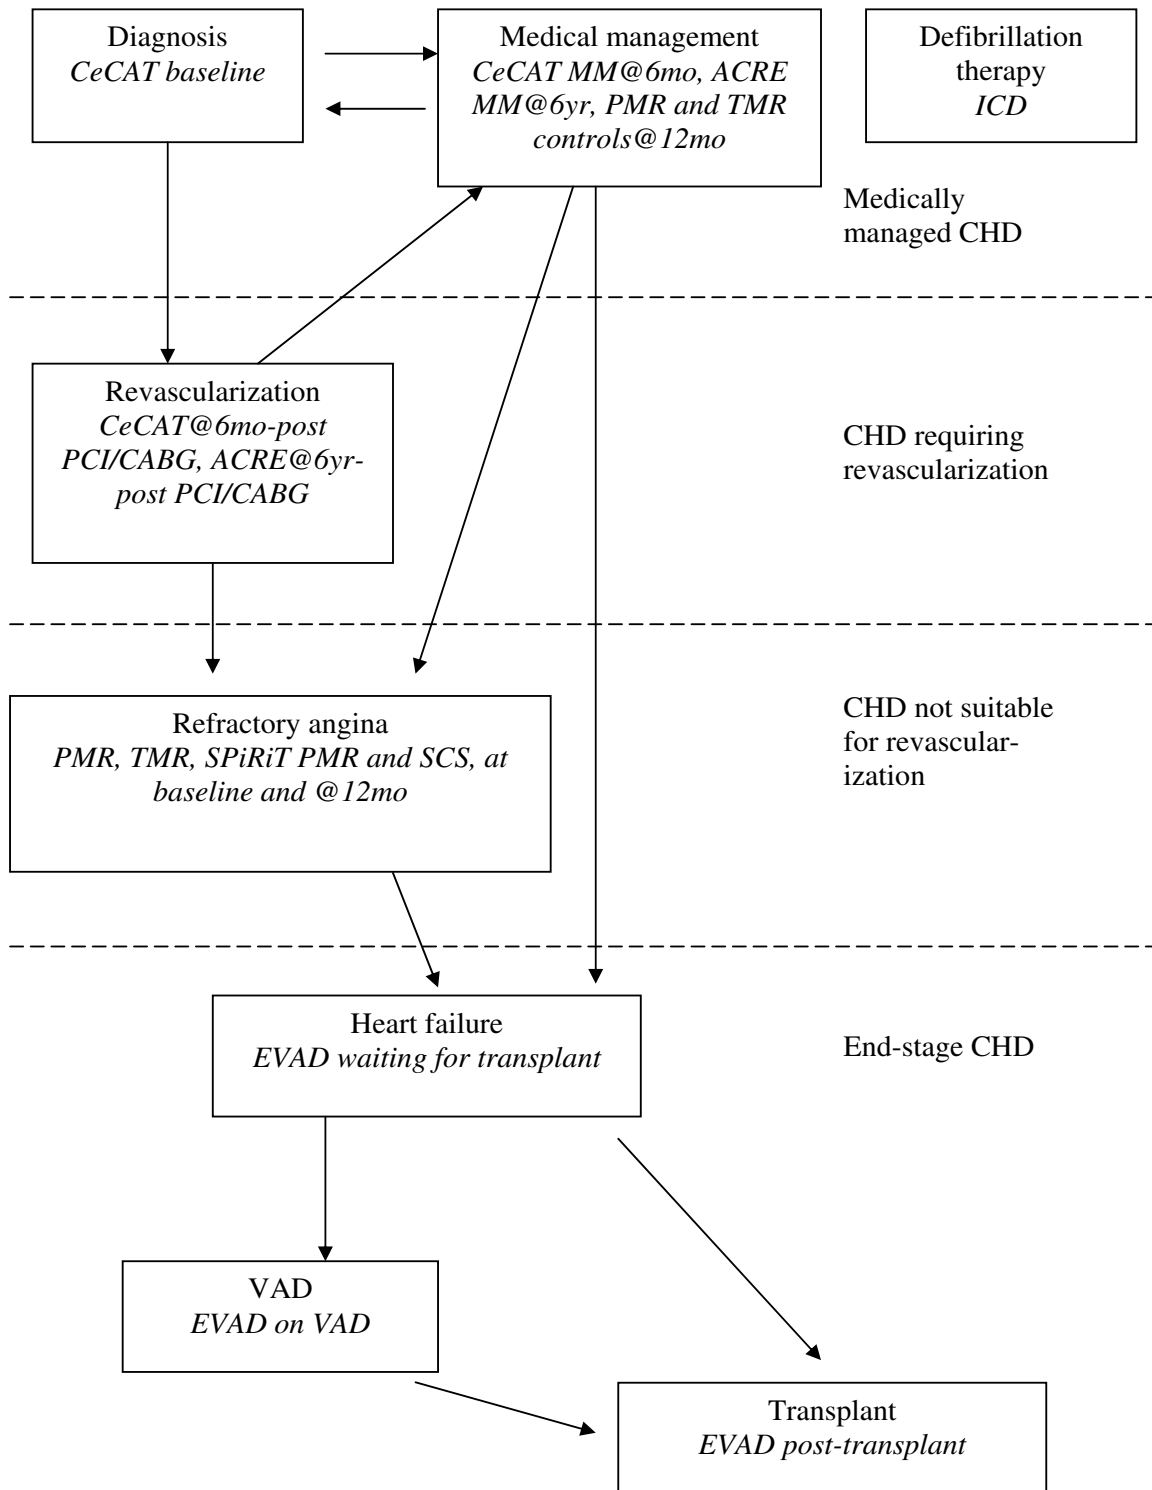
Diagnosis
*CeCAT baseline*

Medical management
*CeCAT MM@6mo, ACRE MM@6yr, PMR and TMR controls@12mo*

Defibrillation therapy
*ICD*

Medically managed CHD

Revascularization
*CeCAT@6mo-post PCI/CABG, ACRE@6yr-post PCI/CABG*

CHD requiring revascularization

Refractory angina
*PMR, TMR, SPiRiT PMR and SCS, at baseline and @12mo*

CHD not suitable for revascularization

Heart failure
*EVAD waiting for transplant*

End-stage CHD

VAD
*EVAD on VAD*

Transplant
*EVAD post-transplant*